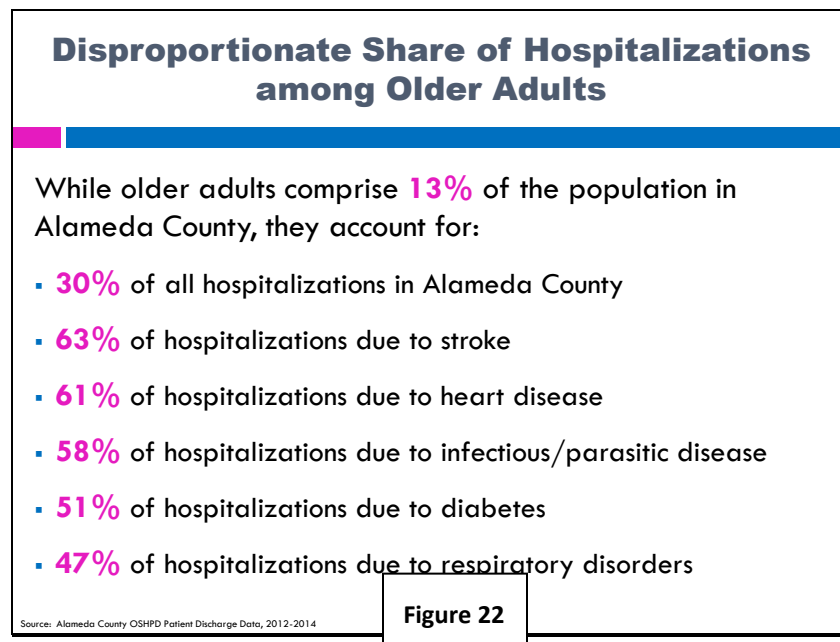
Disproportionate Share of Hospitalizations among Older Adults

While older adults comprise 13% of the population in Alameda County, they account for:

- 30% of all hospitalizations in Alameda County
- 63% of hospitalizations due to stroke
- 61% of hospitalizations due to heart disease
- 58% of hospitalizations due to infectious/parasitic disease
- 51% of hospitalizations due to diabetes
- 47% of hospitalizations due to respiratory disorders

Source: Alameda County OSHPD Patient Discharge Data, 2012-2014

Figure 22